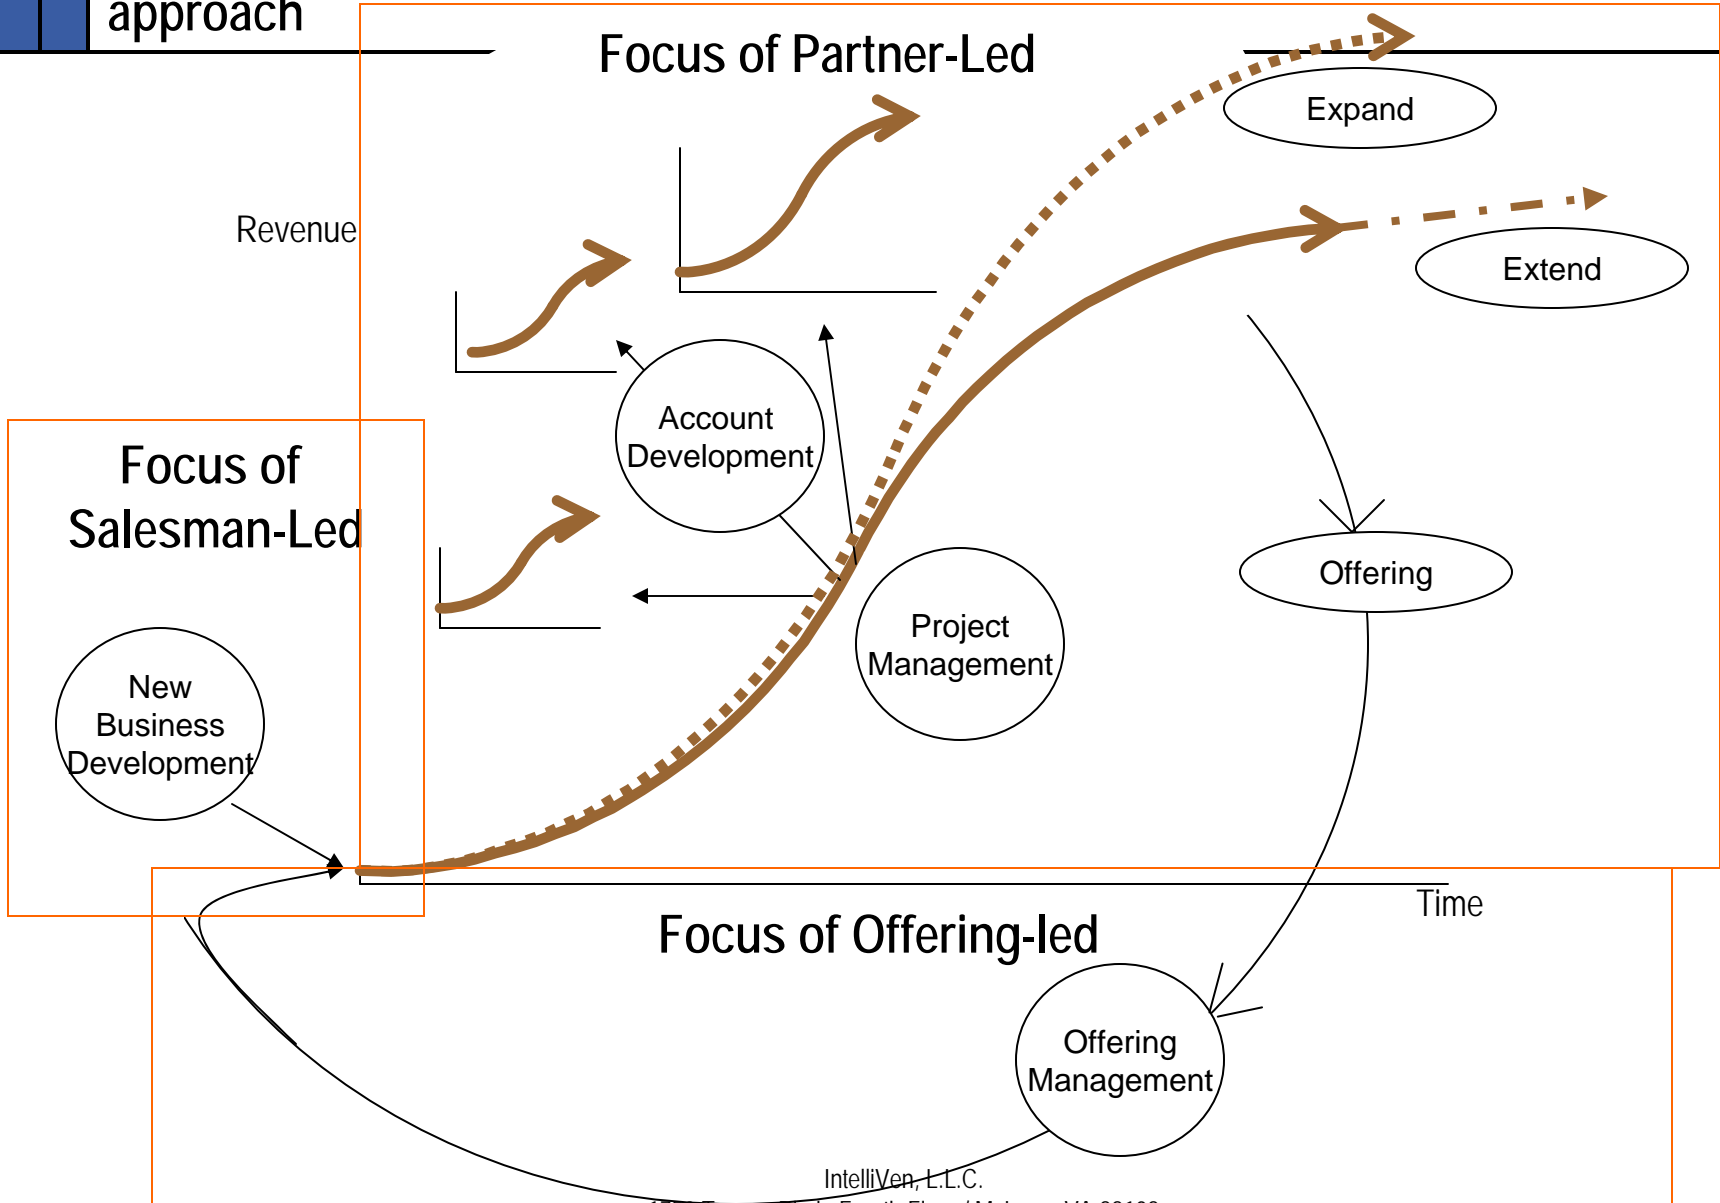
approach

Focus of Partner-Led

Expand

Extend

Revenue

Account Development

Focus of Salesman-Led

Offering

Project Management

New Business Development

Time

Focus of Offering-led

Offering Management

IntelliVen, L.L.C.

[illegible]